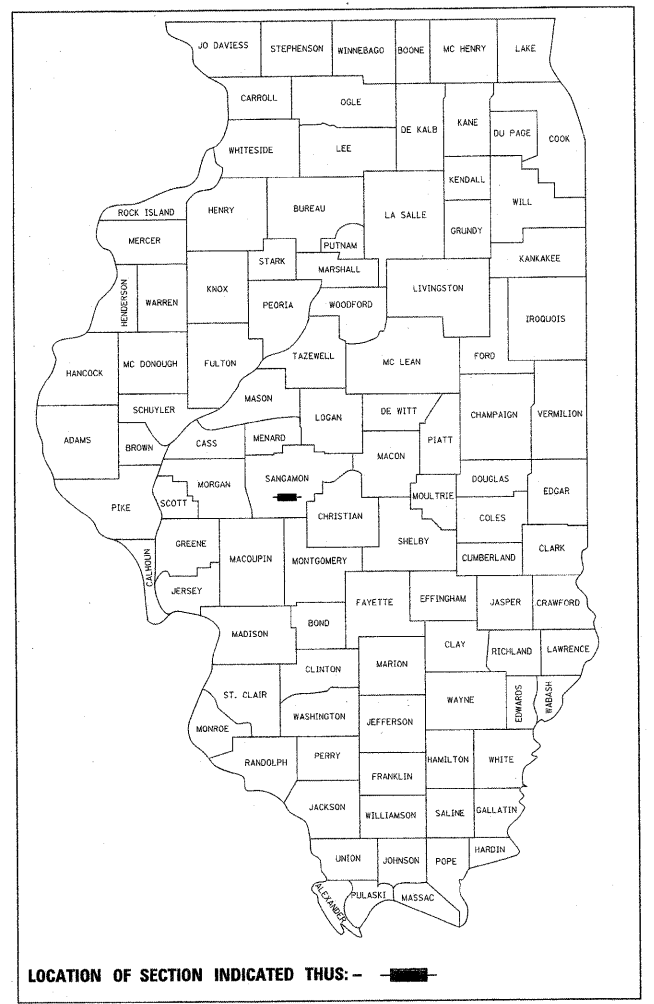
JO DAVIESS
STEPHENSON
WINNEBAGO
BOONE
MC HENRY
LAKE
CARROLL
OGLE
DE KALB
KANE
DU PAGE
COOK
WHITESIDE
LEE
KENDALL
ROCK ISLAND
HENRY
BUREAU
LA SALLE
WILL
MERCER
PUTNAM
GRUNDY
STARK
MARSHALL
KANKAKEE
HENDERSON
WARREN
KNOX
PEORIA
WOODFORD
LIVINGSTON
IROQUOIS
HANCOCK
MC DONOUGH
FULTON
TAZEWELL
MC LEAN
FORD
SCHUYLER
MASON
LOGAN
DE WITT
CHAMPAIGN
VERMILION
ADAMS
BROWN
CASS
MENARD
PIATT
MACON
DOUGLAS
EDGAR
PIKE
SCOTT
MORGAN
SANGAMON
MOULTRIE
CHRISTIAN
COLES
SHELBY
CALHOUN
GREENE
MACOUPIN
MONTGOMERY
CUMBERLAND
CLARK
JERSEY
FAYETTE
EFFINGHAM
JASPER
CRAWFORD
BOND
MADISON
CLAY
RICHLAND
LAWRENCE
CLINTON
MARION
ST. CLAIR
WAYNE
EDWARDS
WABASH
WASHINGTON
MONROE
JEFFERSON
RANDOLPH
PERRY
HAMILTON
WHITE
FRANKLIN
JACKSON
WILLIAMSON
SALINE
GALLATIN
HARDIN
UNION
JOHNSON
POPE
ALEXANDER
PULASKI
MASSAC

LOCATION OF SECTION INDICATED THUS: -